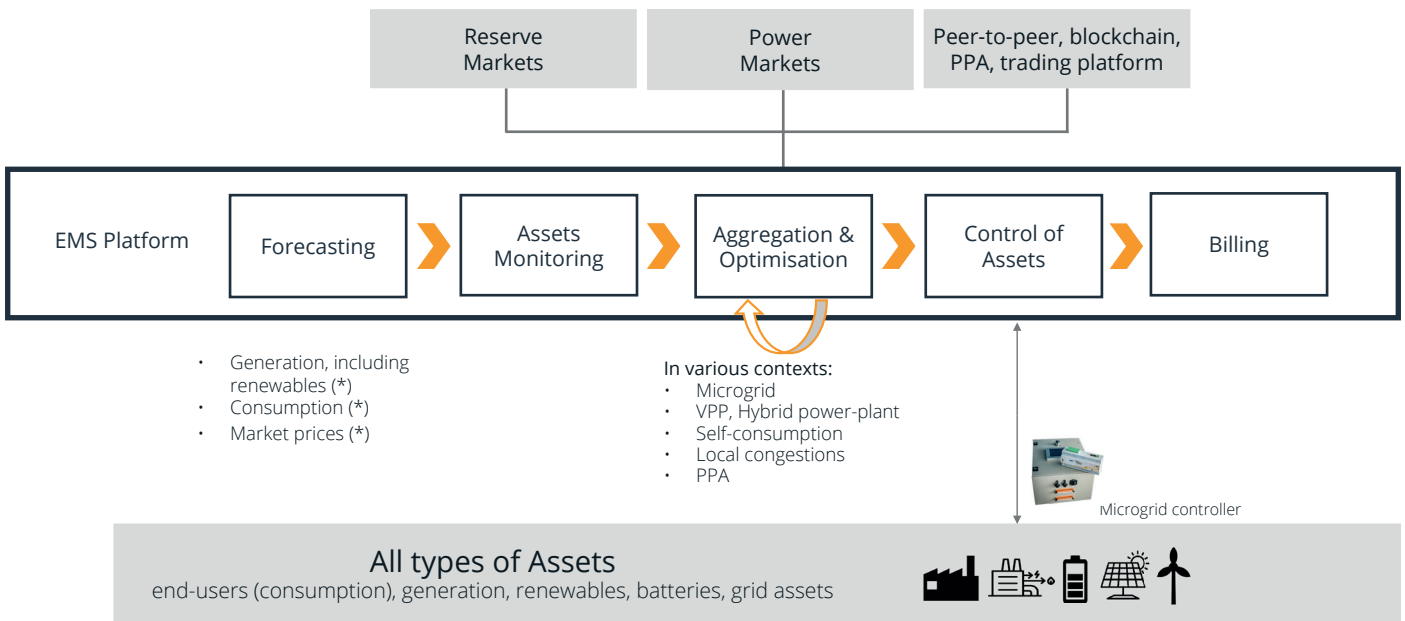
Reserve Markets

Power Markets

Peer-to-peer, blockchain, PPA, trading platform

EMS Platform

Forecasting

Assets Monitoring

Aggregation & Optimisation

Control of Assets

Billing

- Generation, including renewables (*)
- Consumption (*)
- Market prices (*)

In various contexts:
- Microgrid
- VPP, Hybrid power-plant
- Self-consumption
- Local congestions
- PPA

Microgrid controller

All types of Assets
end-users (consumption), generation, renewables, batteries, grid assets